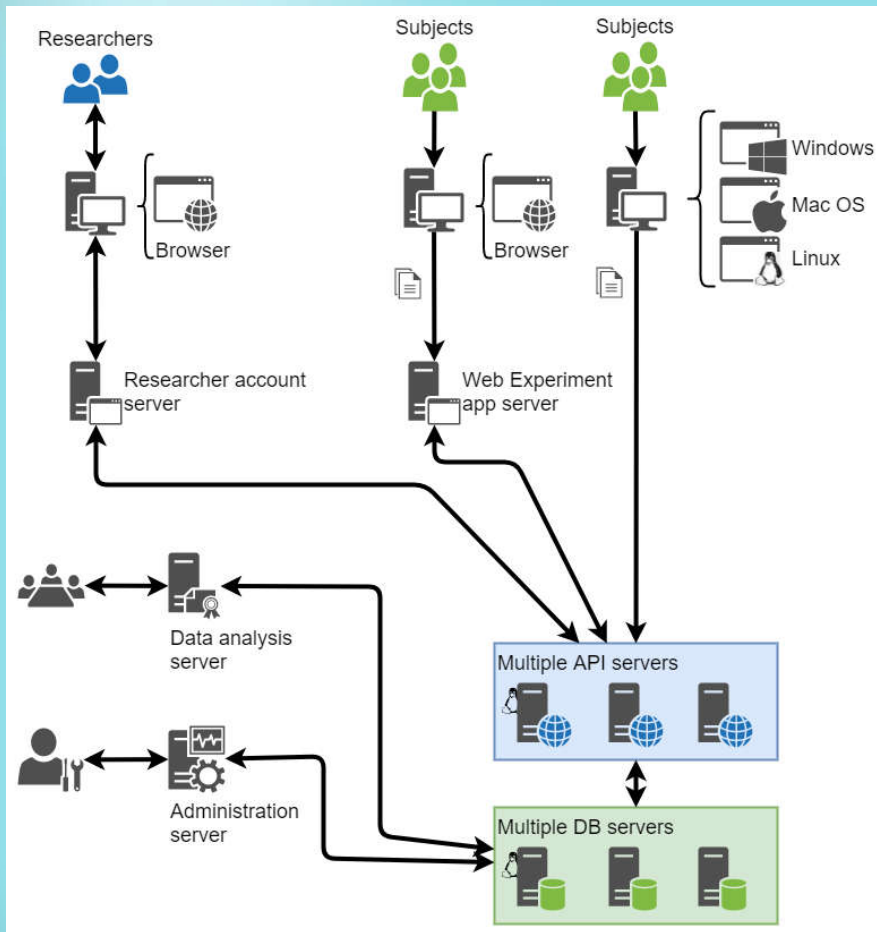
Researchers

Subjects

Subjects

Browser

Browser

Windows

Mac OS

Linux

Researcher account server

Web Experiment app server

Data analysis server

Administration server

Multiple API servers

Multiple DB servers